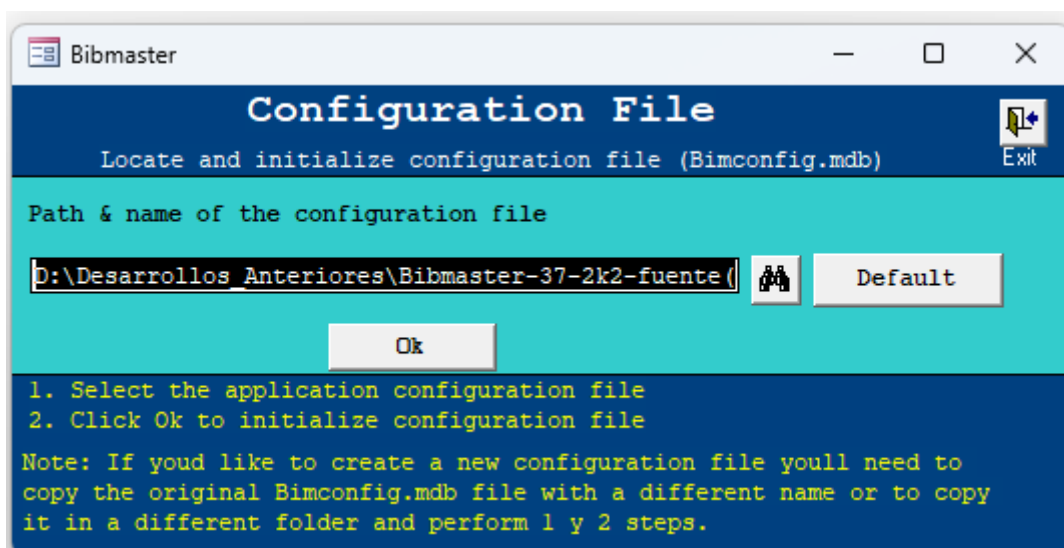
Bibmaster

Configuration File

Locate and initialize configuration file (Bimconfig.mdb)

Exit

Path & name of the configuration file

D:\Desarrollos_Anteriores\Bibmaster-37-2k2-fuente(

Default

Ok

1. Select the application configuration file
2. Click Ok to initialize configuration file

Note: If youd like to create a new configuration file youll need to copy the original Bimconfig.mdb file with a different name or to copy it in a different folder and perform 1 y 2 steps.